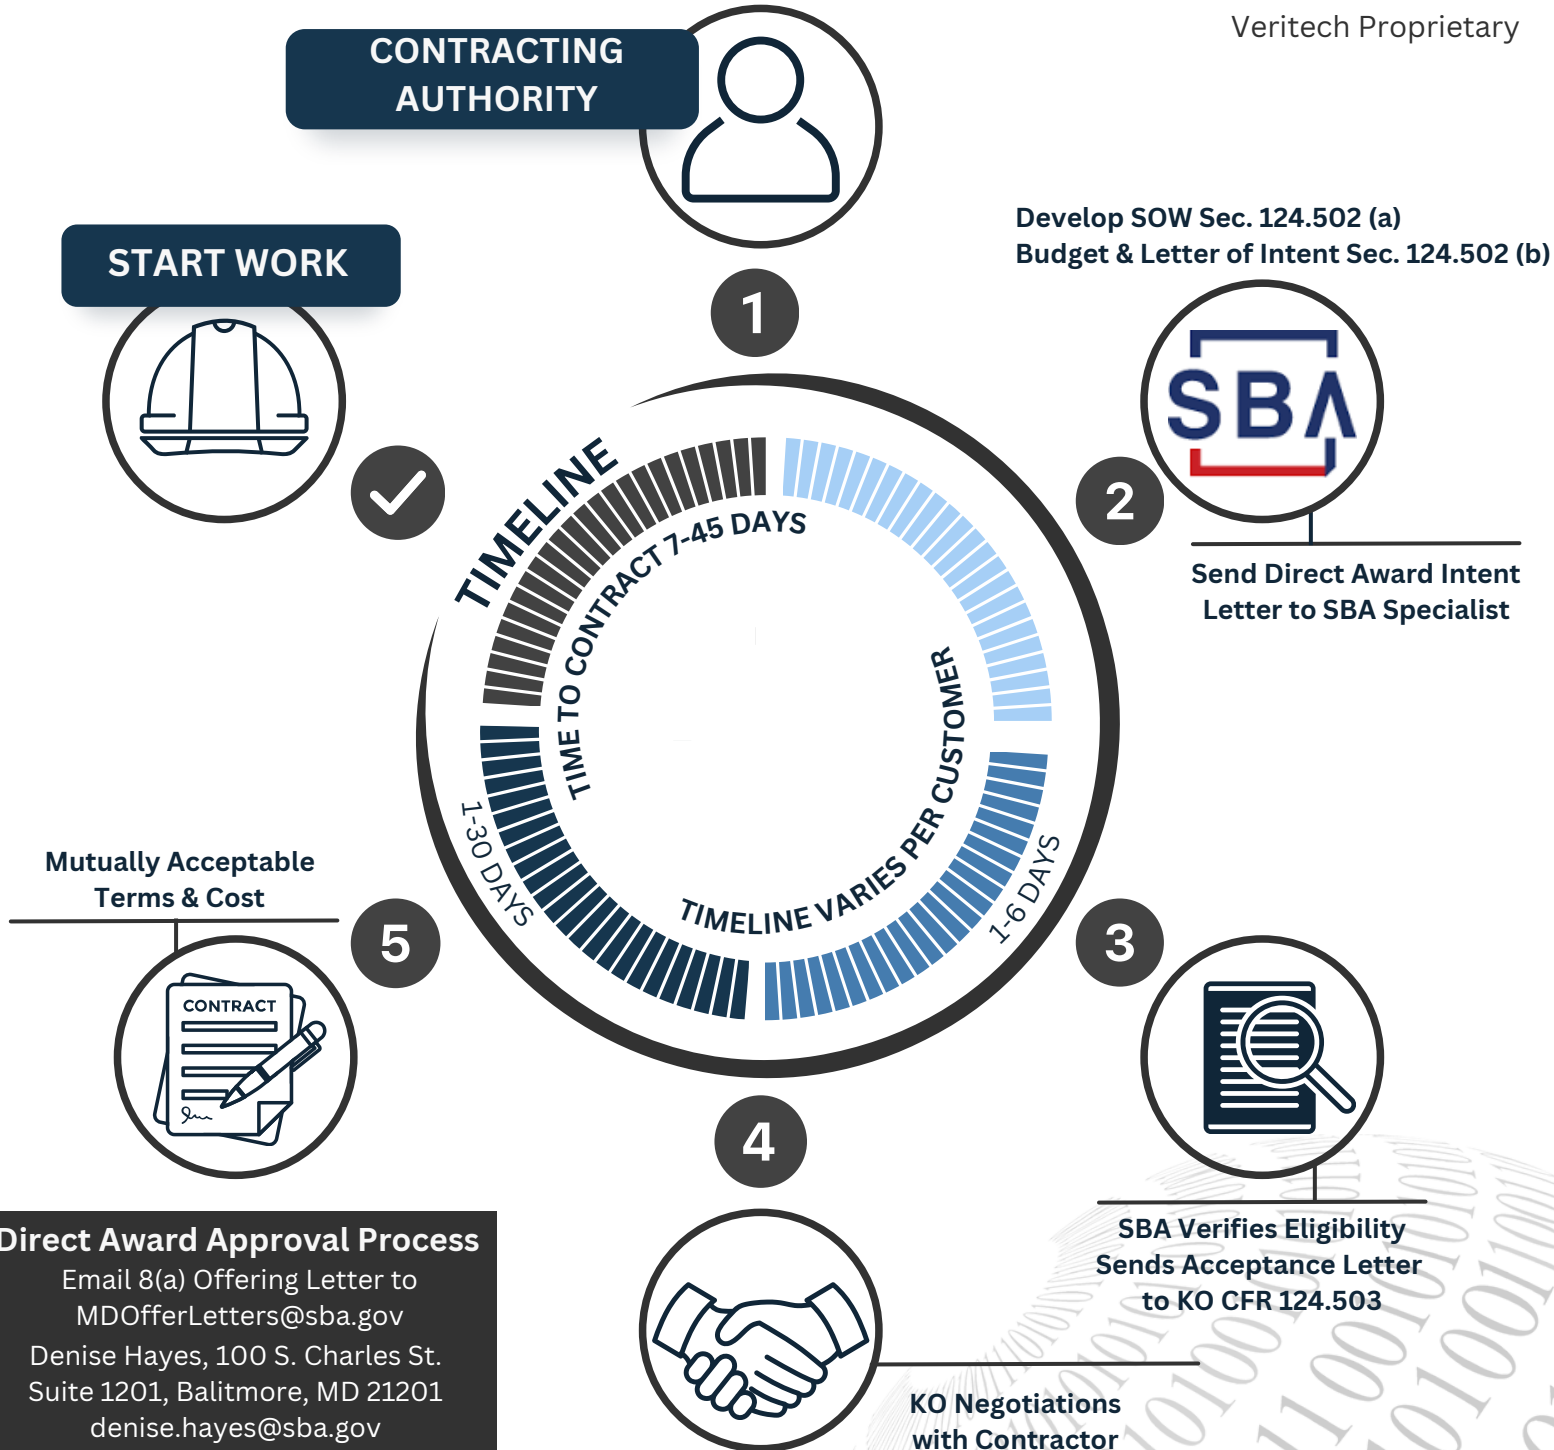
Veritech Proprietary

CONTRACTING AUTHORITY

START WORK

Develop SOW Sec. 124.502 (a)
Budget & Letter of Intent Sec. 124.502 (b)

1

SBA

2

Send Direct Award Intent Letter to SBA Specialist

TIMELINE

TIME TO CONTRACT 7-45 DAYS

TIMELINE VARIES PER CUSTOMER

1-30 DAYS

1-6 DAYS

Mutually Acceptable Terms & Cost

5

CONTRACT

3

4

SBA Verifies Eligibility
Sends Acceptance Letter to KO CFR 124.503

Direct Award Approval Process
Email 8(a) Offering Letter to MDOfferLetters@sba.gov
Denise Hayes, 100 S. Charles St. Suite 1201, Balitmore, MD 21201
denise.hayes@sba.gov

KO Negotiations with Contractor